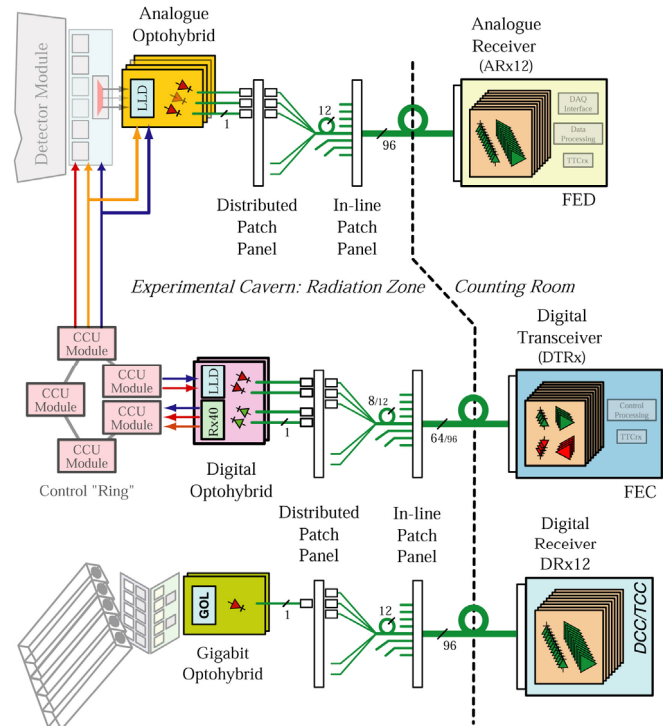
Detector Module

Analogue Optohybrid

LLD

1

Distributed Patch Panel

12

In-line Patch Panel

96

Analogue Receiver (ARx12)

DAQ Interface

Data Processing

TTCrx

FED

Experimental Cavern: Radiation Zone

Counting Room

CCU Module

CCU Module

CCU Module

CCU Module

CCU Module

CCU Module

Control "Ring"

LLD

Rx40

1

Digital Optohybrid

8/12

64/96

Digital Transceiver (DTRx)

Control Processing

TTCrx

FEC

Distributed Patch Panel

In-line Patch Panel

GOL

1

12

96

Gigabit Optohybrid

Digital Receiver DRx12

DCC/TCC